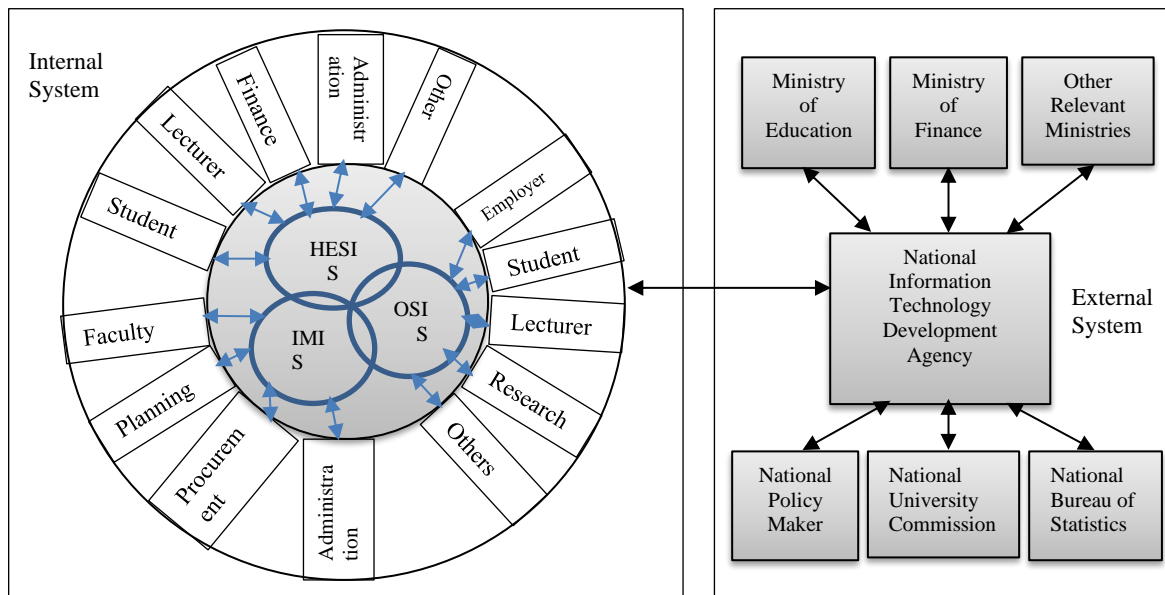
Internal System

Lecturer

Finance

Administration

Other

Employer

Student

Student

Lecturer

Faculty

Research

Planning

Others

Procurement

Administration

HESIS

OSIS

IMIS

Ministry of Education

Ministry of Finance

Other Relevant Ministries

National Information Technology Development Agency

External System

National Policy Maker

National University Commission

National Bureau of Statistics